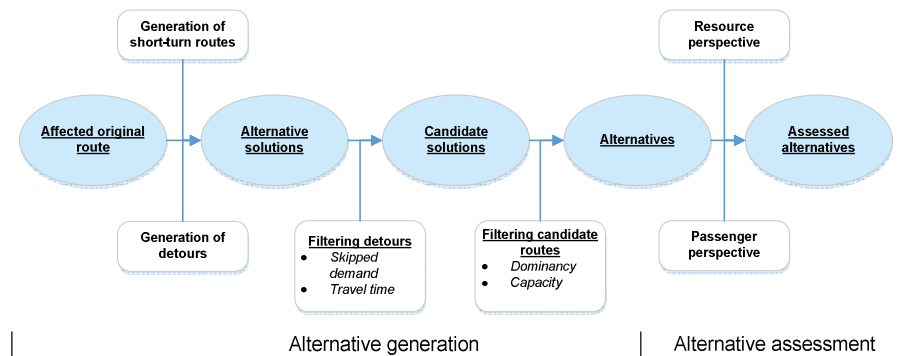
Generation of short-turn routes

Resource perspective

Affected original route

Alternative solutions

Candidate solutions

Alternatives

Assessed alternatives

Generation of detours

Filtering detours
- Skipped demand
- Travel time

Filtering candidate routes
- Dominancy
- Capacity

Passenger perspective

Alternative generation

Alternative assessment